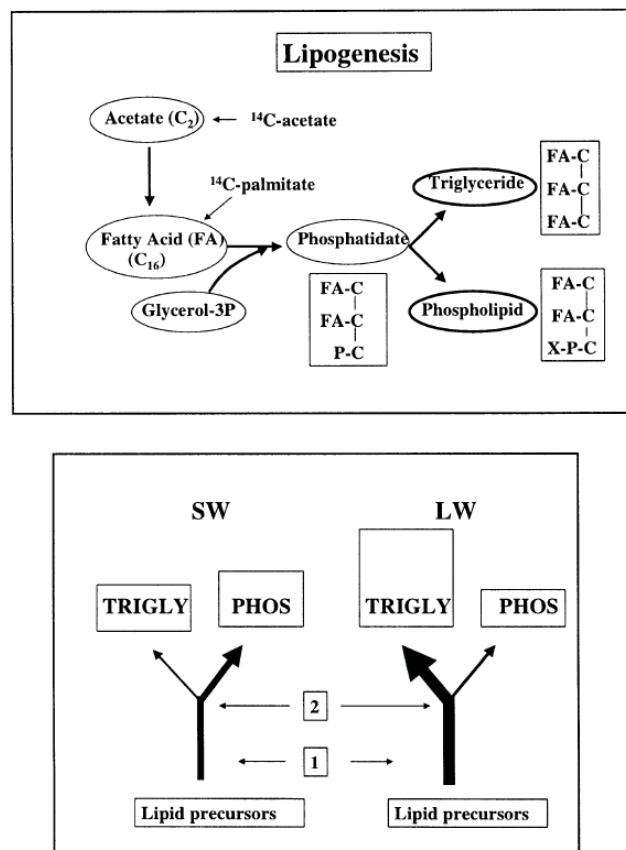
Lipogenesis

Acetate ($C_2$)

$^{14}$C-acetate

$^{14}$C-palmitate

Fatty Acid (FA) ($C_{16}$)

Glycerol-3P

Phosphatidate

FA-C
FA-C
P-C

Triglyceride

FA-C
FA-C
FA-C

Phospholipid

FA-C
FA-C
X-P-C

SW

LW

TRIGLY

PHOS

TRIGLY

PHOS

2

1

Lipid precursors

Lipid precursors